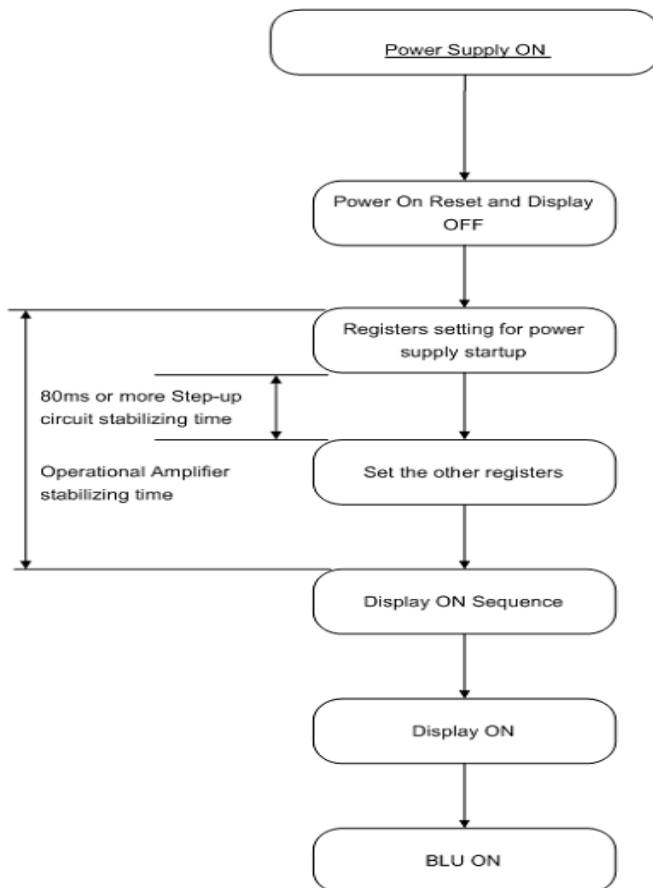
Power Supply ON

Power On Reset and Display OFF

Registers setting for power supply startup

80ms or more Step-up circuit stabilizing time

Operational Amplifier stabilizing time

Set the other registers

Display ON Sequence

Display ON

BLU ON